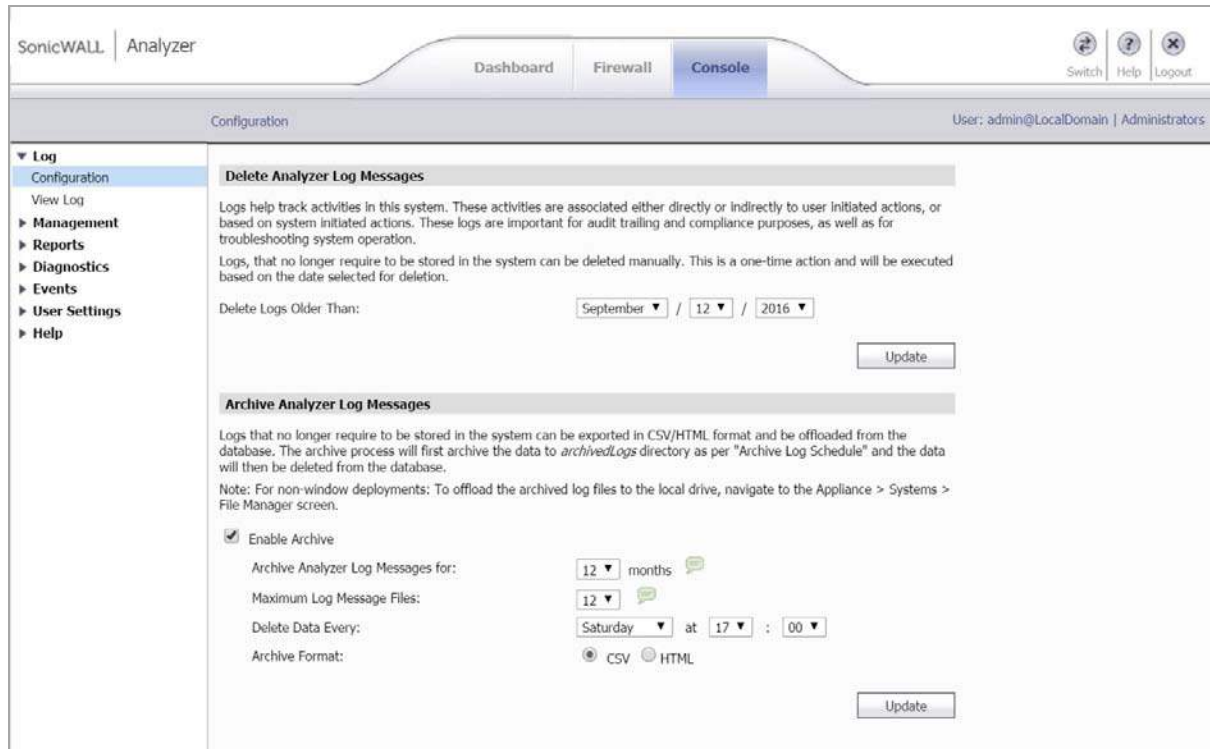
SonicWALL | Analyzer

Dashboard Firewall Console

Switch Help Logout

Configuration

User: admin@LocalDomain | Administrators

▼ Log
Configuration
View Log
▶ Management
▶ Reports
▶ Diagnostics
▶ Events
▶ User Settings
▶ Help

Delete Analyzer Log Messages

Logs help track activities in this system. These activities are associated either directly or indirectly to user initiated actions, or based on system initiated actions. These logs are important for audit trailing and compliance purposes, as well as for troubleshooting system operation.

Logs, that no longer require to be stored in the system can be deleted manually. This is a one-time action and will be executed based on the date selected for deletion.

Delete Logs Older Than: September ▼ / 12 ▼ / 2016 ▼

Update

Archive Analyzer Log Messages

Logs that no longer require to be stored in the system can be exported in CSV/HTML format and be offloaded from the database. The archive process will first archive the data to *archivedLogs* directory as per "Archive Log Schedule" and the data will then be deleted from the database.

Note: For non-window deployments: To offload the archived log files to the local drive, navigate to the Appliance > Systems > File Manager screen.

Enable Archive

Archive Analyzer Log Messages for: 12 ▼ months

Maximum Log Message Files: 12 ▼

Delete Data Every: Saturday ▼ at 17 ▼ : 00 ▼

Archive Format: CSV HTML

Update